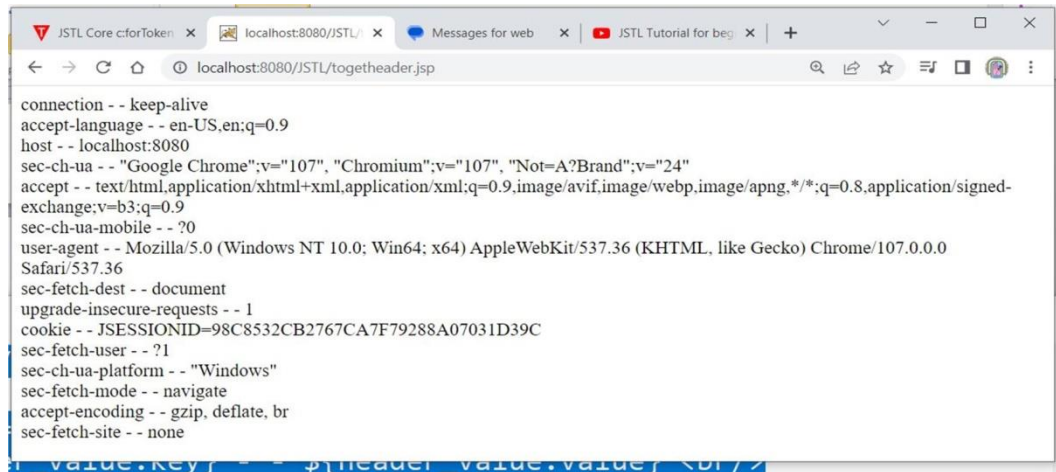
JSTL Core c:forToken ×
localhost:8080/JSTL/ ×
Messages for web ×
JSTL Tutorial for beg ×
+

localhost:8080/JSTL/togetheader.jsp

connection - - keep-alive
accept-language - - en-US,en;q=0.9
host - - localhost:8080
sec-ch-ua - - "Google Chrome";v="107", "Chromium";v="107", "Not=A?Brand";v="24"
accept - - text/html,application/xhtml+xml,application/xml;q=0.9,image/avif,image/webp,image/apng,*/*;q=0.8,application/signed-exchange;v=b3;q=0.9
sec-ch-ua-mobile - - ?0
user-agent - - Mozilla/5.0 (Windows NT 10.0; Win64; x64) AppleWebKit/537.36 (KHTML, like Gecko) Chrome/107.0.0.0 Safari/537.36
sec-fetch-dest - - document
upgrade-insecure-requests - - 1
cookie - - JSESSIONID=98C8532CB2767CA7F79288A07031D39C
sec-fetch-user - - ?1
sec-ch-ua-platform - - "Windows"
sec-fetch-mode - - navigate
accept-encoding - - gzip, deflate, br
sec-fetch-site - - none

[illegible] value.key} - - ${header value.value} <br/>